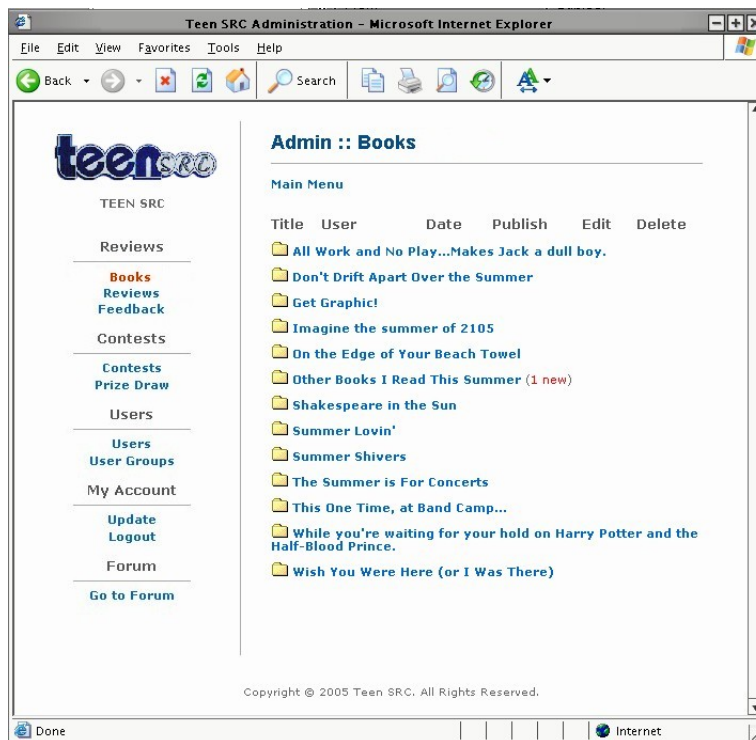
Teen SRC Administration - Microsoft Internet Explorer

File Edit View Favorites Tools Help

Back Search

teenSRC

TEEN SRC

Reviews

Books
Reviews
Feedback

Contests

Contests
Prize Draw

Users

Users
User Groups

My Account

Update
Logout

Forum

Go to Forum

Admin :: Books

Main Menu

| Title | User | Date | Publish | Edit | Delete |
|---|---|---|---|---|---|

All Work and No Play...Makes Jack a dull boy.
Don't Drift Apart Over the Summer
Get Graphic!
Imagine the summer of 2105
On the Edge of Your Beach Towel
Other Books I Read This Summer (1 new)
Shakespeare in the Sun
Summer Lovin'
Summer Shivers
The Summer is For Concerts
This One Time, at Band Camp...
While you're waiting for your hold on Harry Potter and the Half-Blood Prince.
Wish You Were Here (or I Was There)

Copyright © 2005 Teen SRC. All Rights Reserved.

Done

Internet